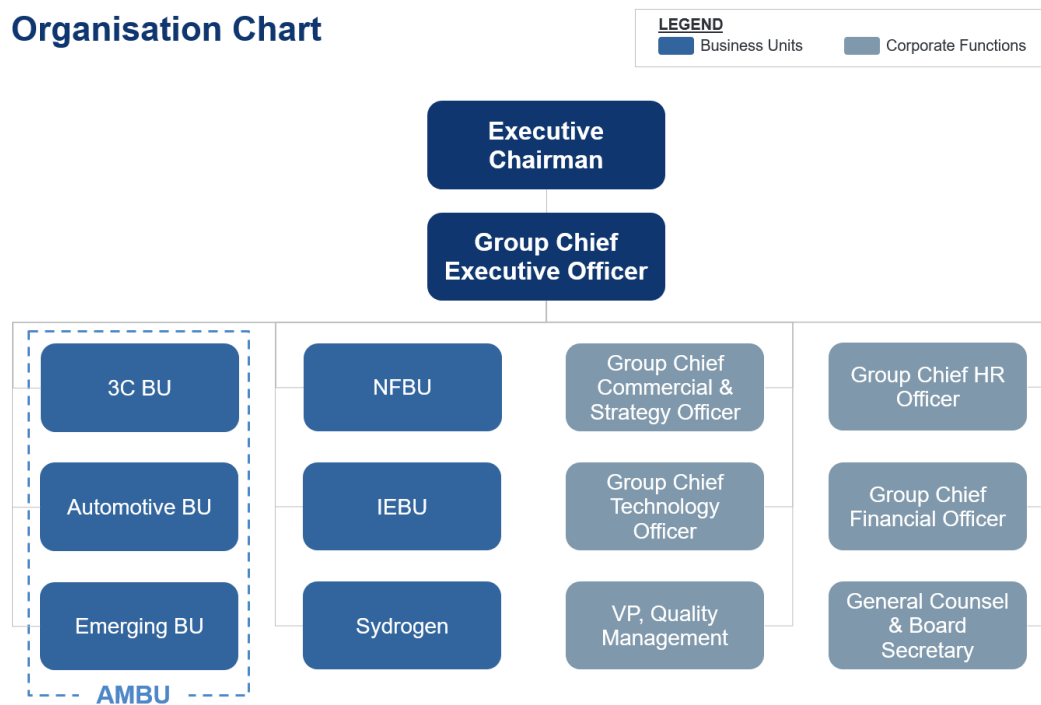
Organisation Chart

LEGEND
Business Units
Corporate Functions

Executive Chairman

Group Chief Executive Officer

3C BU

Automotive BU

Emerging BU

AMBU

NFBU

IEBU

Sydrogen

Group Chief Commercial & Strategy Officer

Group Chief Technology Officer

VP, Quality Management

Group Chief HR Officer

Group Chief Financial Officer

General Counsel & Board Secretary